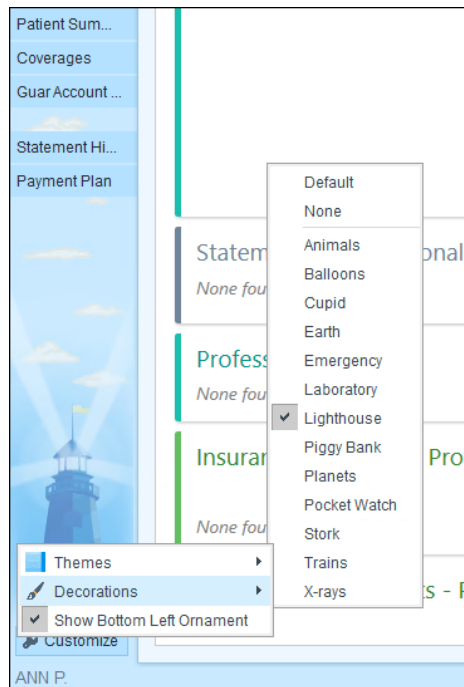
Patient Sum...
Coverages
Guar Account ...
Statement Hi...
Payment Plan

Statem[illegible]onal
None fou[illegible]

Profess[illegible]
None fou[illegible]

Insurar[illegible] Pro
None fou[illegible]

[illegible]s - F

Default
None
Animals
Balloons
Cupid
Earth
Emergency
Laboratory
Lighthouse
Piggy Bank
Planets
Pocket Watch
Stork
Trains
X-rays

Themes
Decorations
Show Bottom Left Ornament
Customize

ANN P.